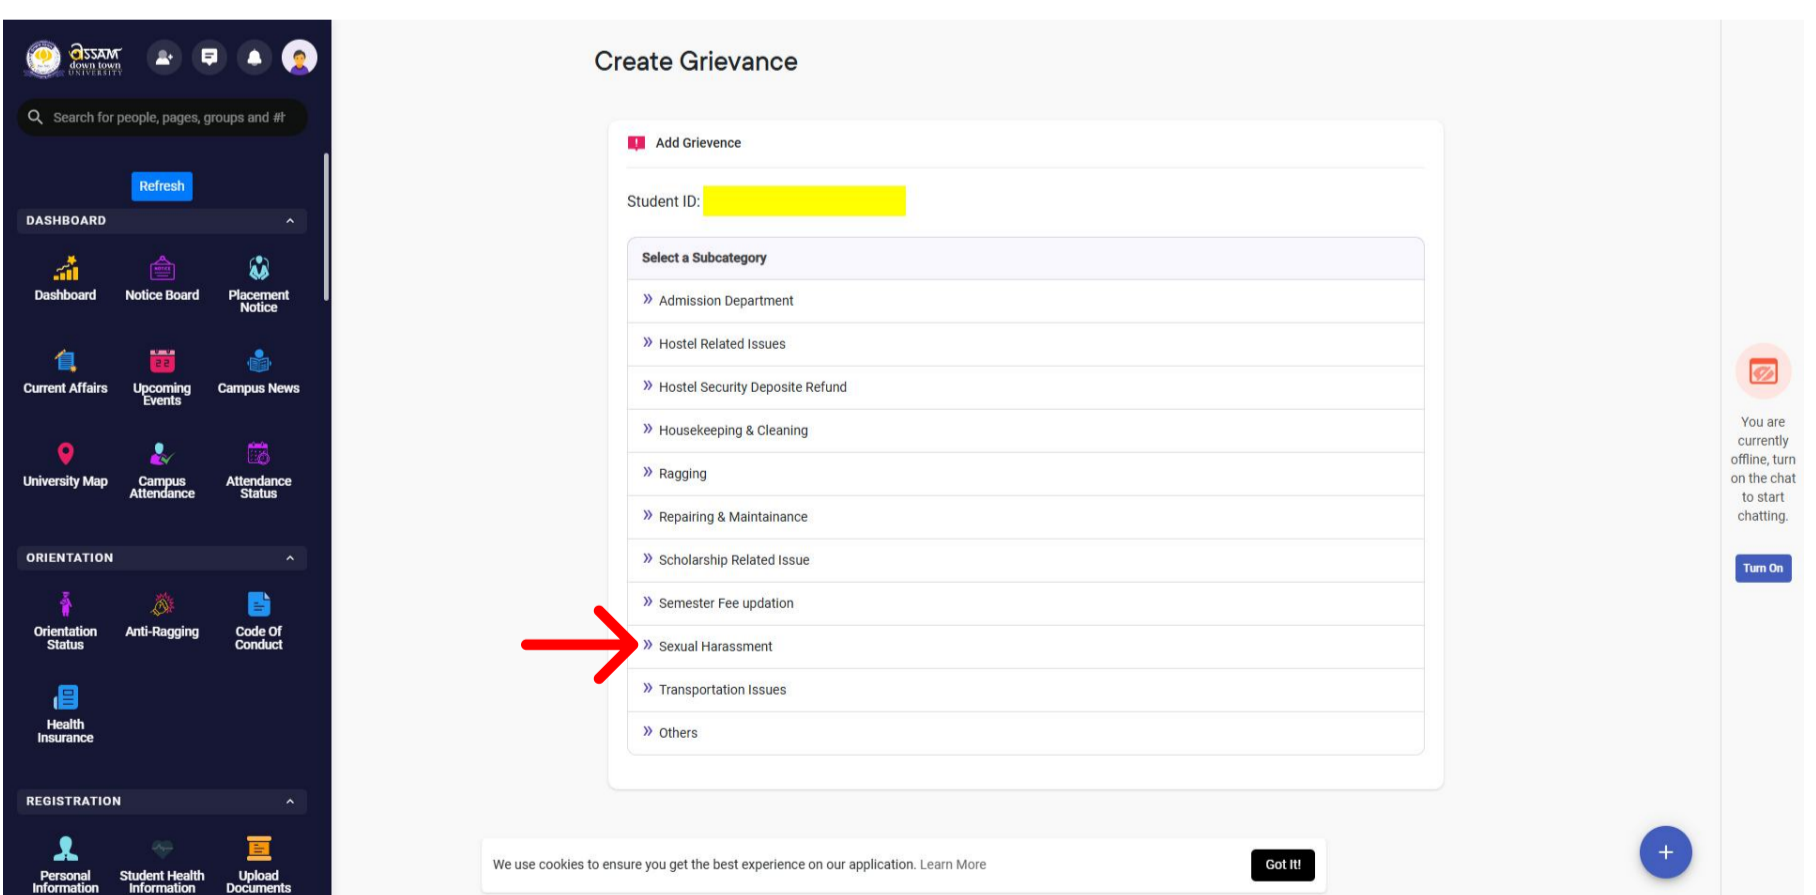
assam down town UNIVERSITY

Search for people, pages, groups and #

Refresh

DASHBOARD

Dashboard
Notice Board
Placement Notice
Current Affairs
Upcoming Events
Campus News
University Map
Campus Attendance
Attendance Status

ORIENTATION

Orientation Status
Anti-Ragging
Code Of Conduct
Health Insurance

REGISTRATION

Personal Information
Student Health Information
Upload Documents

Create Grievance

Add Grievence

Student ID:

Select a Subcategory

» Admission Department
» Hostel Related Issues
» Hostel Security Deposite Refund
» Housekeeping & Cleaning
» Ragging
» Repairing & Maintainance
» Scholarship Related Issue
» Semester Fee updation
» Sexual Harassment
» Transportation Issues
» Others

You are currently offline, turn on the chat to start chatting.

Turn On

We use cookies to ensure you get the best experience on our application. Learn More

Got It!

+